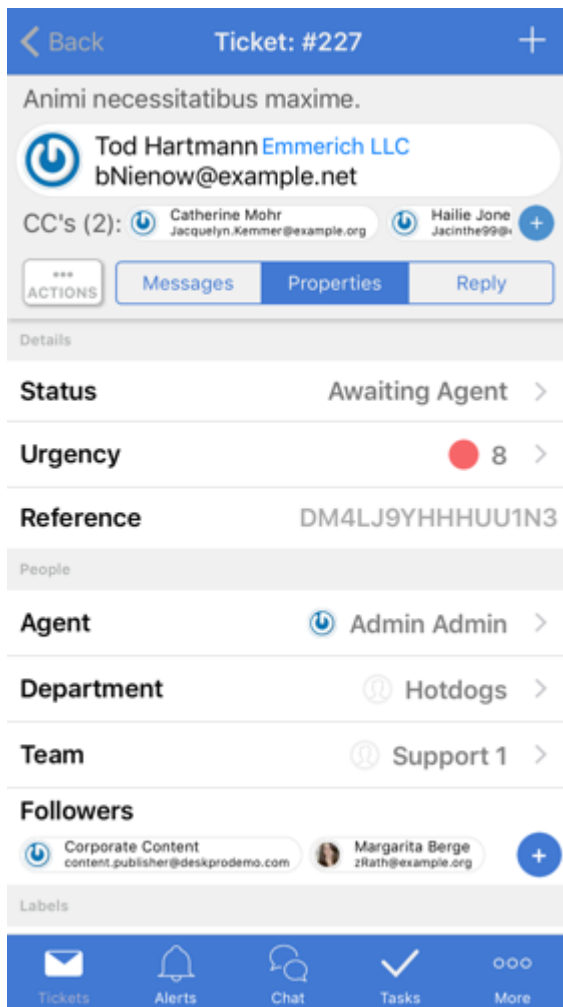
< Back Ticket: #227 +

Animi necessitatibus maxime.

Tod Hartmann Emmerich LLC
bNienow@example.net

CC's (2): Catherine Mohr Jacquelyn.Kemmer@example.org Hailie Jone Jacinthe99@

ACTIONS Messages Properties Reply

Details

Status Awaiting Agent

Urgency 8

Reference DM4LJ9YHHHUU1N3

People

Agent Admin Admin

Department Hotdogs

Team Support 1

Followers

Corporate Content content.publisher@deskprodemo.com Margarita Berge zRath@example.org

Labels

Tickets Alerts Chat Tasks More